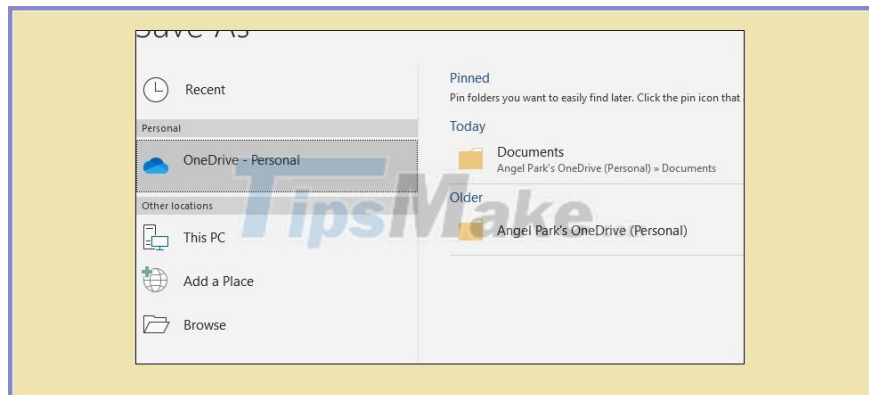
Save As

Recent

Personal

OneDrive - Personal

Other locations

This PC

Add a Place

Browse

Pinned

Pin folders you want to easily find later. Click the pin icon that

Today

Documents
Angel Park's OneDrive (Personal) » Documents

Older

Angel Park's OneDrive (Personal)

TipsMake